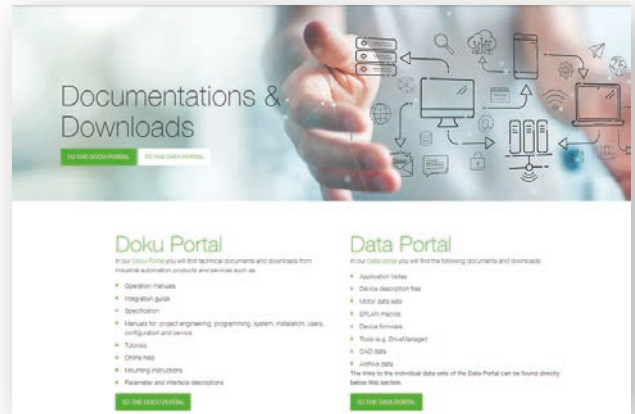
Documentations & Downloads

TO THE DOCU PORTAL

TO THE DATA PORTAL

Doku Portal

In our Doku Portal you will find technical documents and downloads from industrial automation products and services such as:

Operation manuals

Integration guide

Specification

Manuals for: project engineering, programming, system, installation, users, configuration and service

Tutorials

Online help

Mounting instructions

Parameter and interface descriptions

TO THE DOCU PORTAL

Data Portal

In our Data portal you will find the following documents and downloads:

Application Notes

Device description files

Motor data sets

EPLAN macros

Device firmware

Tools (e.g. DriveManager)

CAD data

Archive data

The links to the individual data sets of the Data Portal can be found directly below this section.

TO THE DATA PORTAL